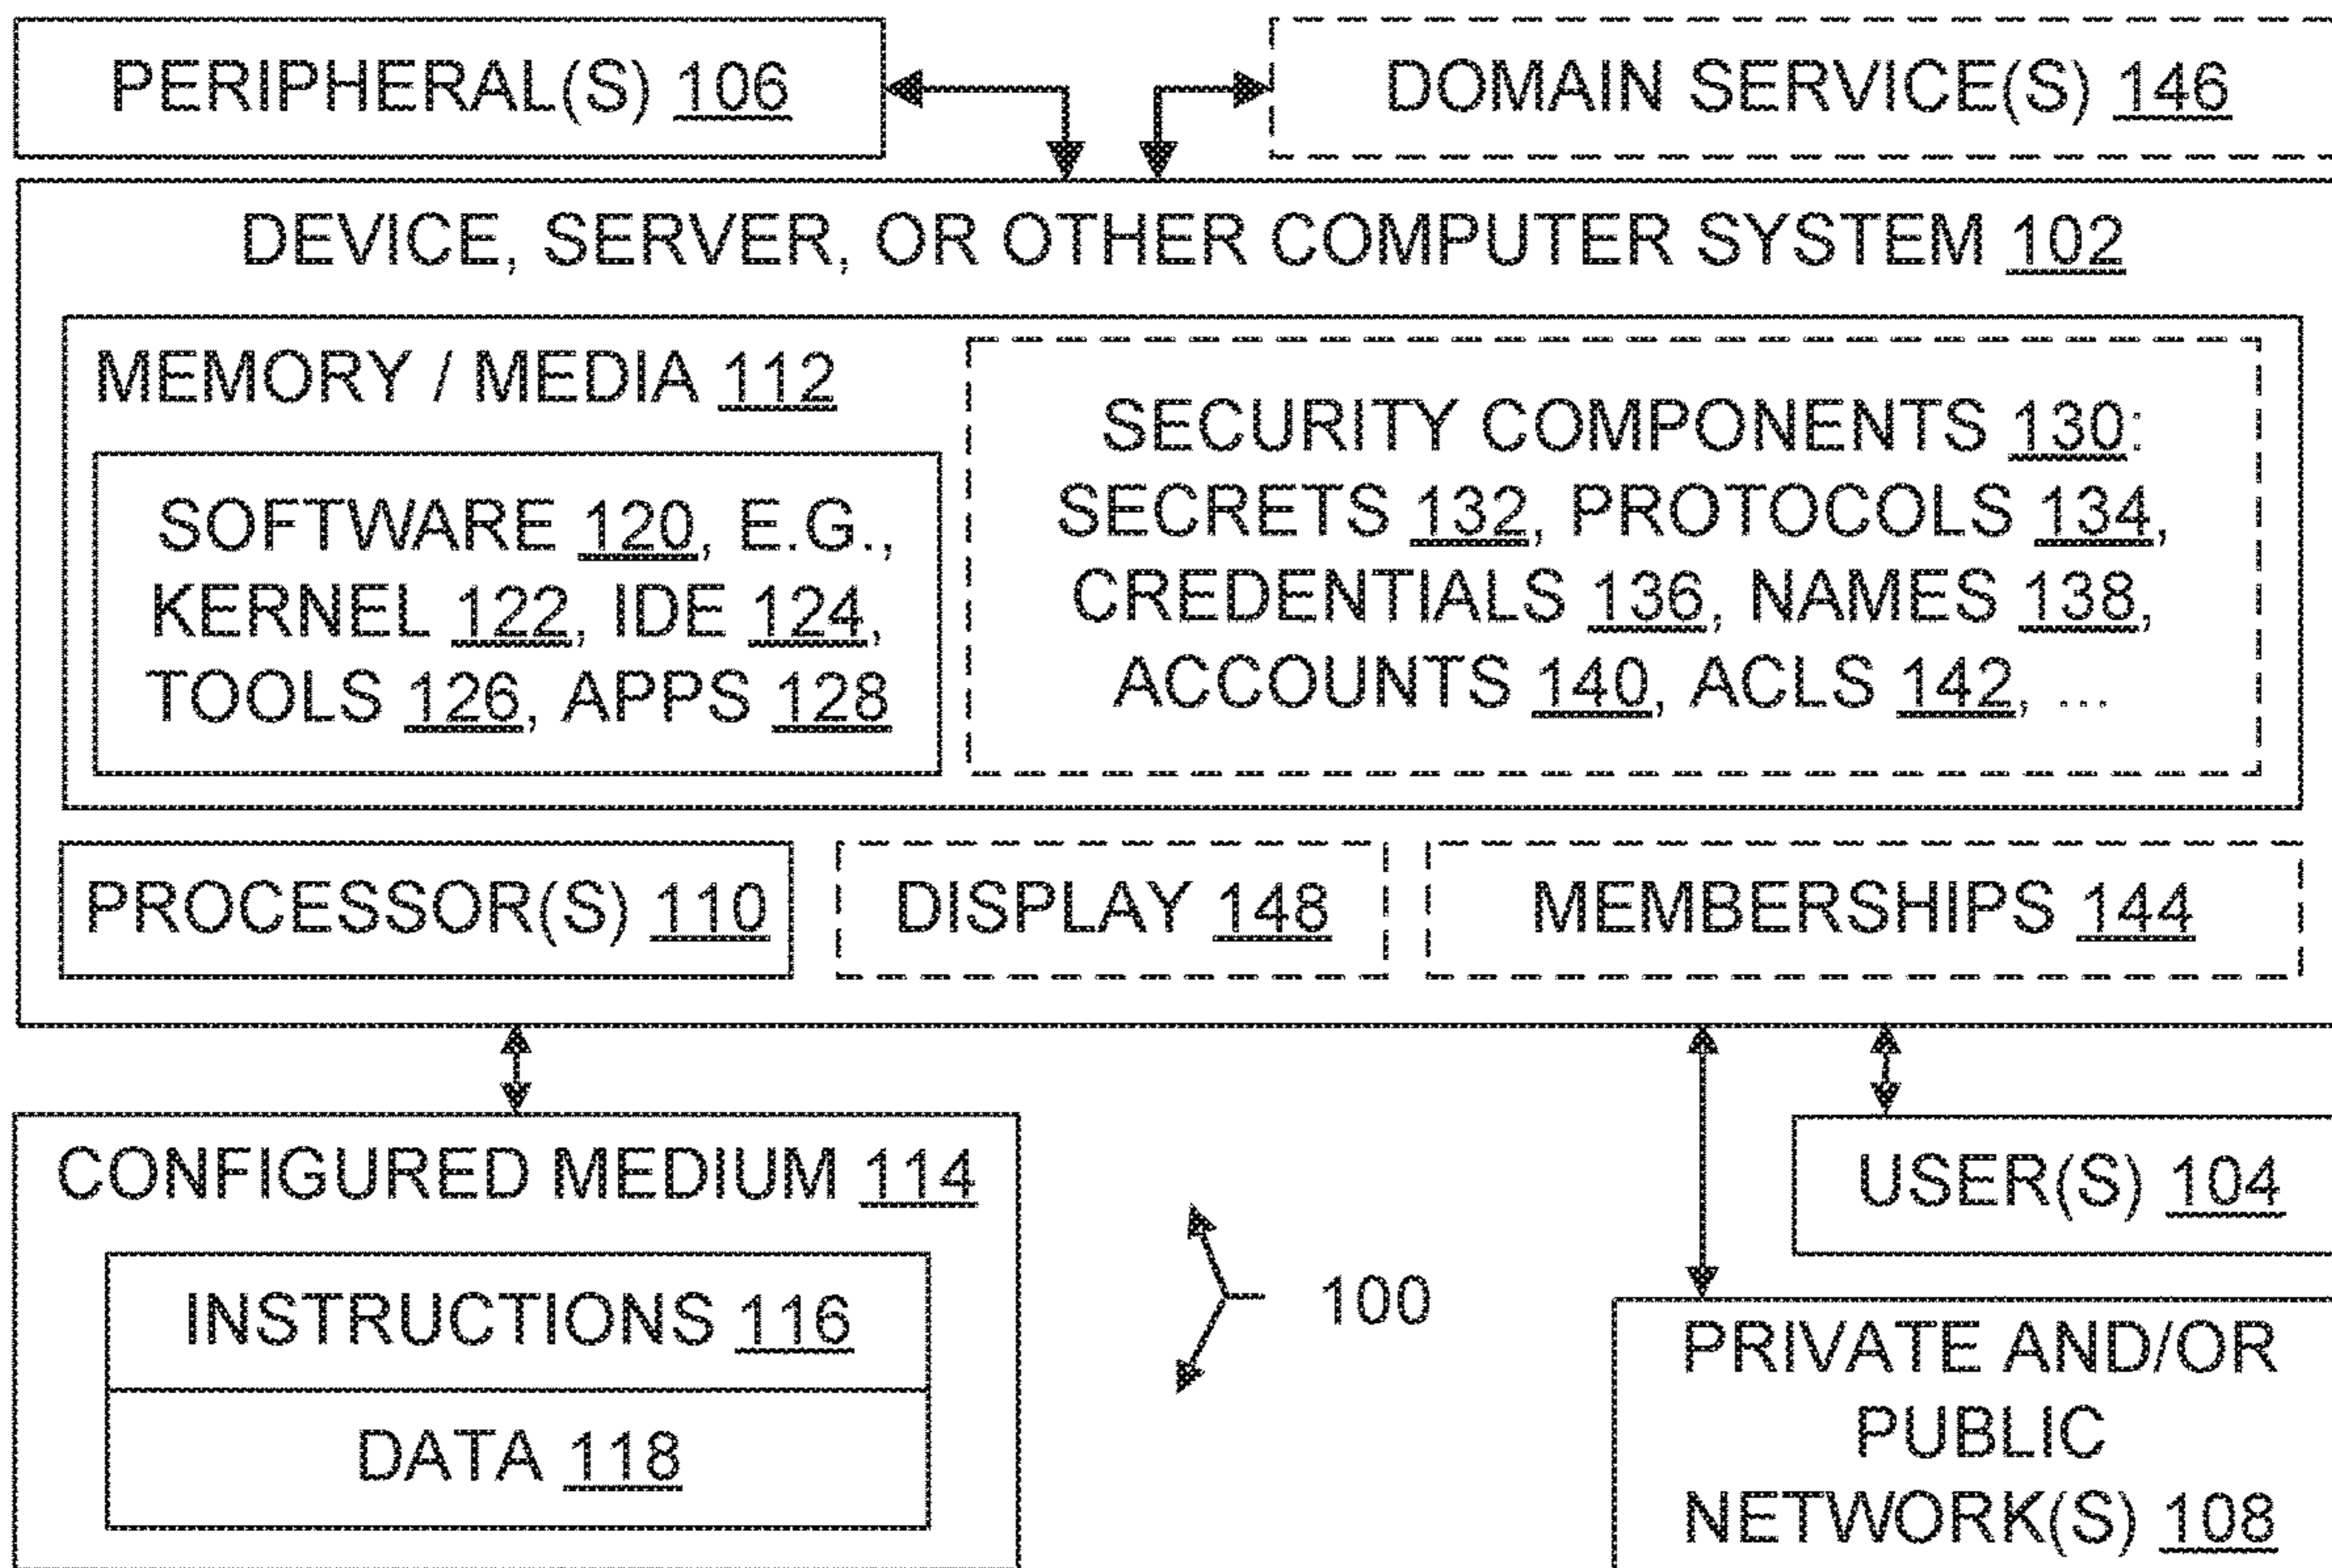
PERIPHERAL(S) 106

DOMAIN SERVICE(S) 146

DEVICE, SERVER, OR OTHER COMPUTER SYSTEM 102

MEMORY / MEDIA 112

SOFTWARE 120, E.G., KERNEL 122, IDE 124, TOOLS 126, APPS 128

SECURITY COMPONENTS 130: SECRETS 132, PROTOCOLS 134, CREDENTIALS 136, NAMES 138, ACCOUNTS 140, ACLS 142, ...

PROCESSOR(S) 110

DISPLAY 148

MEMBERSHIPS 144

CONFIGURED MEDIUM 114

INSTRUCTIONS 116

DATA 118

100

USER(S) 104

PRIVATE AND/OR PUBLIC NETWORK(S) 108